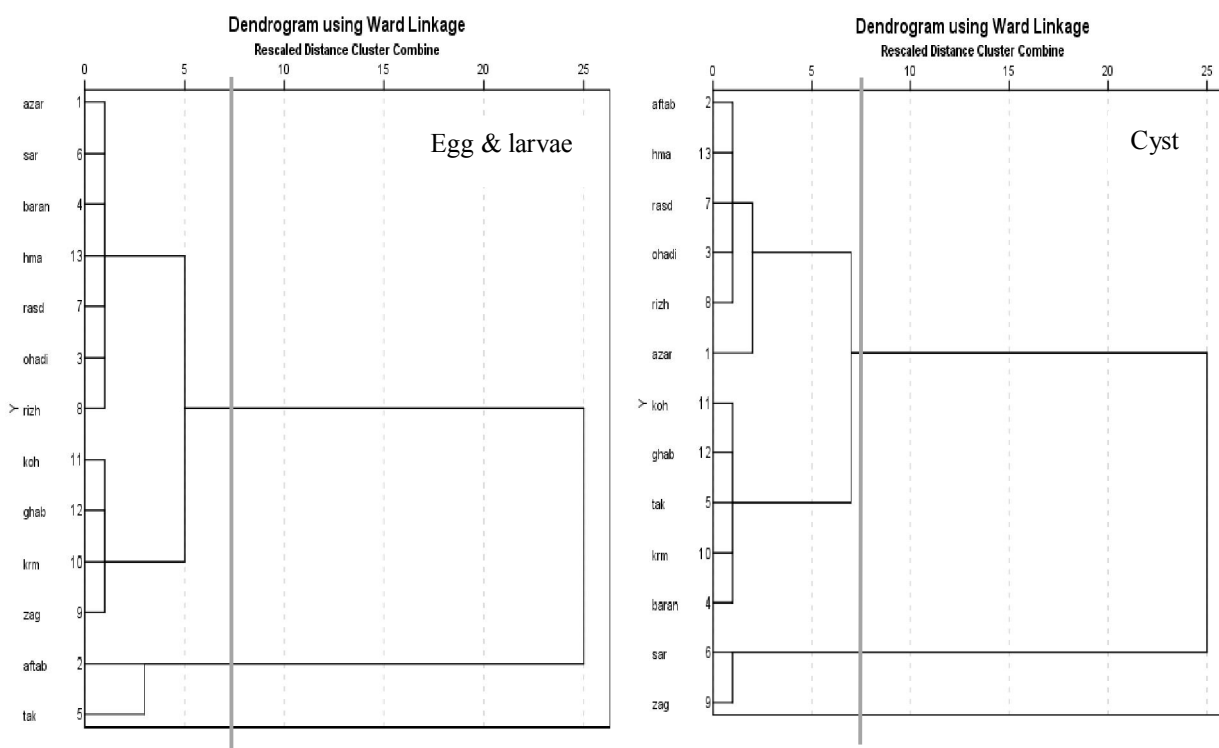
Dendrogram using Ward Linkage
Rescaled Distance Cluster Combine

0 5 10 15 20 25

Egg & larvae

azar 1
sar 6
baran 4
hma 13
rasd 7
ohadi 3
Y rizh 8
koh 11
ghab 12
krm 10
zag 9
aftab 2
tak 5

Dendrogram using Ward Linkage
Rescaled Distance Cluster Combine

0 5 10 15 20 25

Cyst

aftab 2
hma 13
rasd 7
ohadi 3
rizh 8
azar 1
Y koh 11
ghab 12
tak 5
krm 10
baran 4
sar 6
zag 9